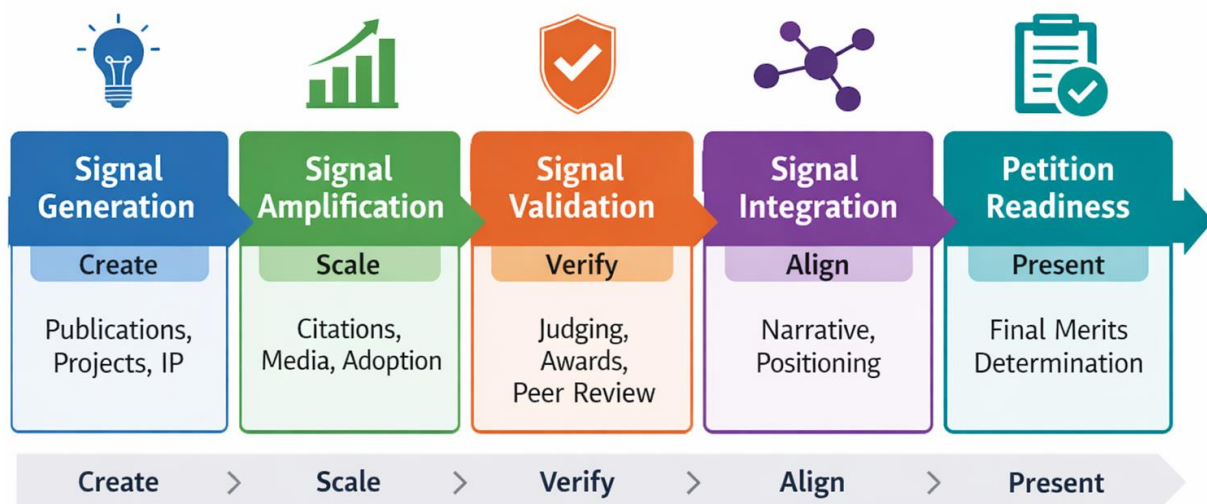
Signal Generation

Create

Publications, Projects, IP

Signal Amplification

Scale

Citations, Media, Adoption

Signal Validation

Verify

Judging, Awards, Peer Review

Signal Integration

Align

Narrative, Positioning

Petition Readiness

Present

Final Merits Determination

Create > Scale > Verify > Align > Present